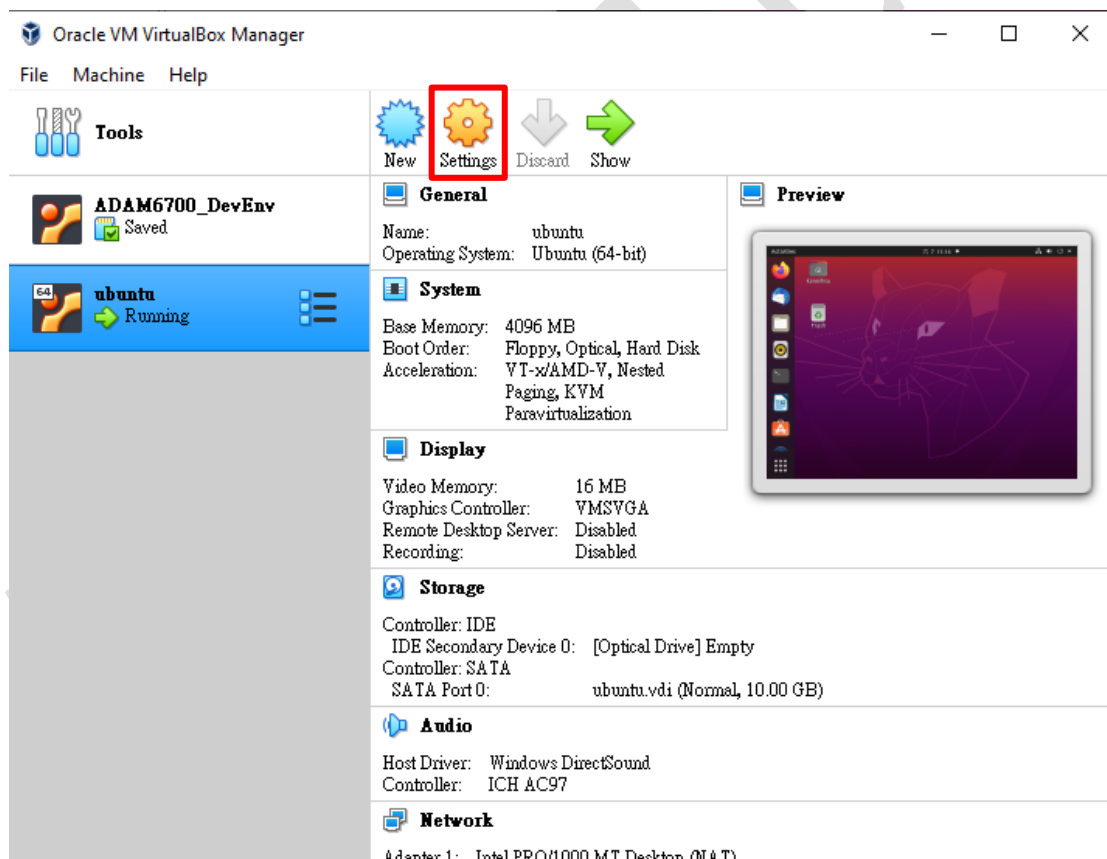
Oracle VM VirtualBox Manager

File Machine Help

Tools

New Settings Discard Show

ADAM6700_DevEnv
Saved

64
ubuntu
Running

General

Name: ubuntu
Operating System: Ubuntu (64-bit)

System

Base Memory: 4096 MB
Boot Order: Floppy, Optical, Hard Disk
Acceleration: VT-x/AMD-V, Nested Paging, KVM Paravirtualization

Preview

Display

Video Memory: 16 MB
Graphics Controller: VMSVGA
Remote Desktop Server: Disabled
Recording: Disabled

Storage

Controller: IDE
IDE Secondary Device 0: [Optical Drive] Empty
Controller: SATA
SATA Port 0: ubuntu.vdi (Normal, 10.00 GB)

Audio

Host Driver: Windows DirectSound
Controller: ICH AC97

Network

Adapter 1: Intel PRO/1000 MT Desktop (NAT)